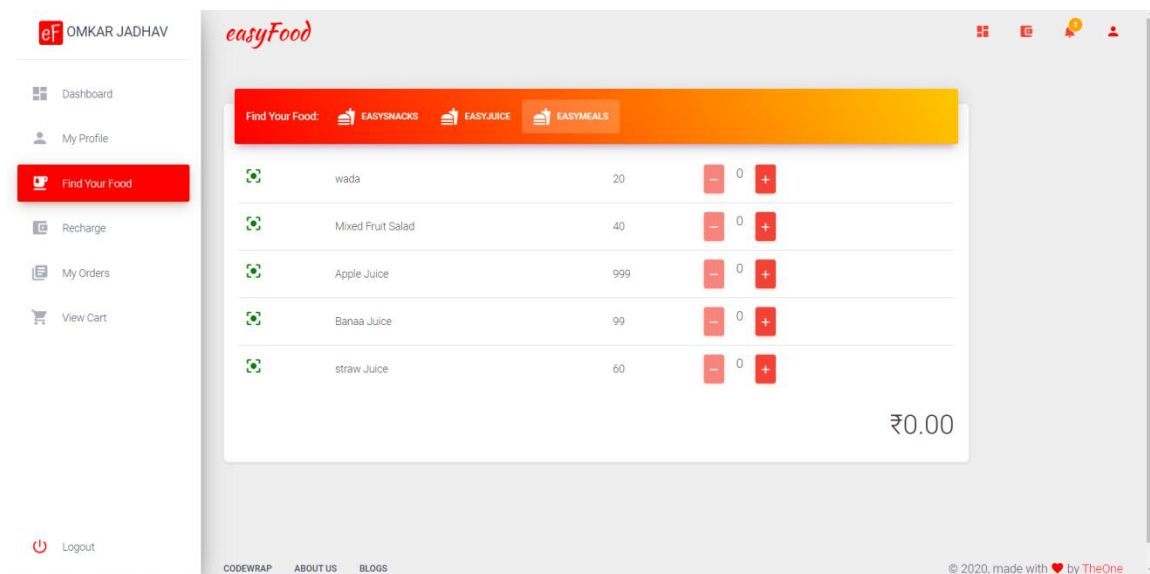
eF OMKAR JADHAV

Dashboard

My Profile

Find Your Food

Recharge

My Orders

View Cart

Logout

easyFood

2

Find Your Food: EASYSNACKS EASYJUICE EASYMEALS

| | | | |
|---|---|---|---|
| | wada | 20 | − 0 + |
| | Mixed Fruit Salad | 40 | − 0 + |
| | Apple Juice | 999 | − 0 + |
| | Banaa Juice | 99 | − 0 + |
| | straw Juice | 60 | − 0 + |

₹0.00

CODEWRAP ABOUT US BLOGS

© 2020, made with ♥ by TheOne